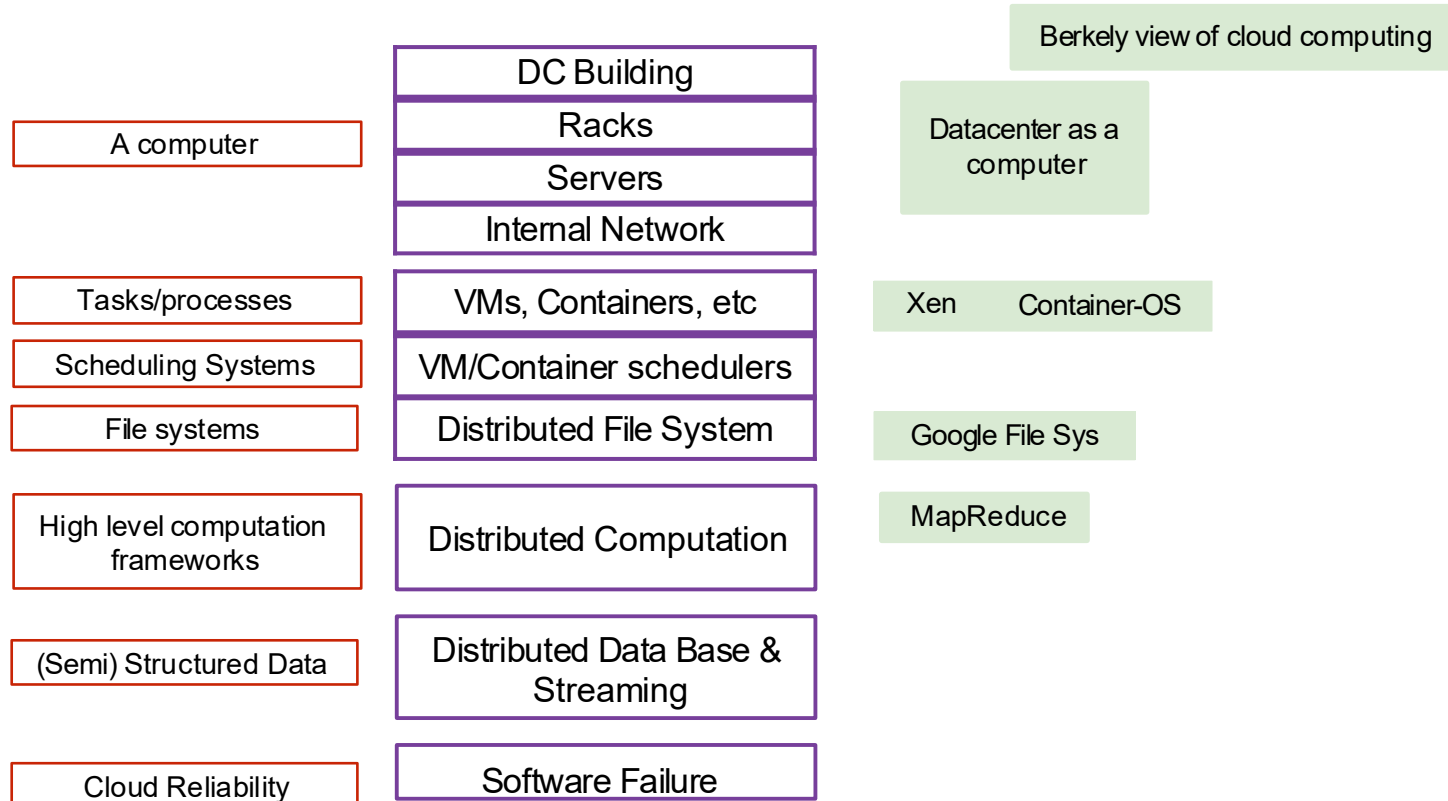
Berkely view of cloud computing

DC Building
Racks
Servers
Internal Network

A computer

Datacenter as a computer

Tasks/processes
VMs, Containers, etc
Xen
Container-OS

Scheduling Systems
VM/Container schedulers

File systems
Distributed File System
Google File Sys

High level computation frameworks
Distributed Computation
MapReduce

(Semi) Structured Data
Distributed Data Base & Streaming

Cloud Reliability
Software Failure